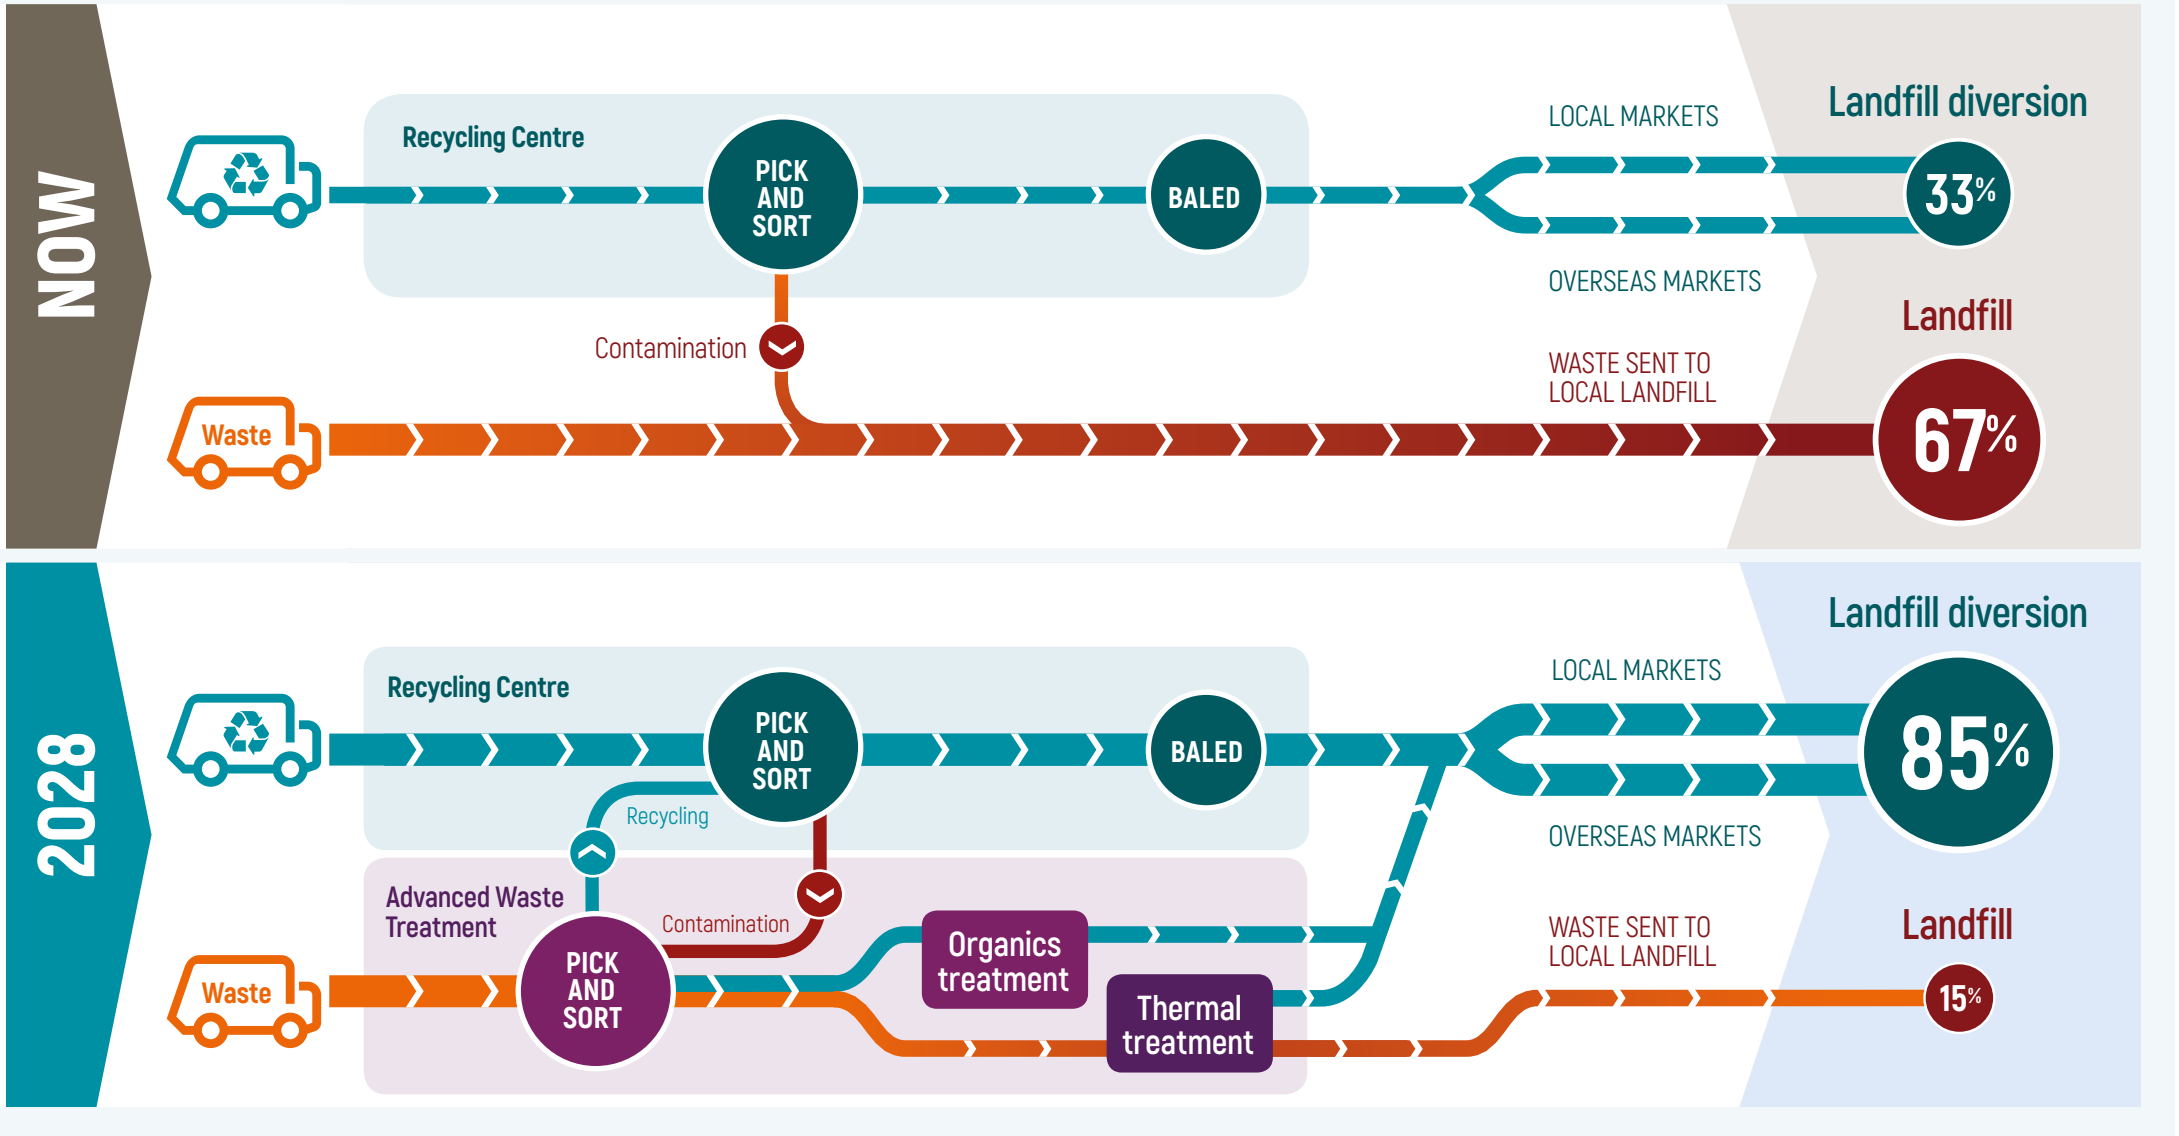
NOW

Recycling Centre

PICK AND SORT

BALED

LOCAL MARKETS

Landfill diversion

33%

OVERSEAS MARKETS

Landfill

Contamination

WASTE SENT TO LOCAL LANDFILL

Waste

67%

2028

Landfill diversion

Recycling Centre

LOCAL MARKETS

PICK AND SORT

BALED

85%

Recycling

OVERSEAS MARKETS

Advanced Waste Treatment

Contamination

Organics treatment

WASTE SENT TO LOCAL LANDFILL

Landfill

Waste

PICK AND SORT

Thermal treatment

15%